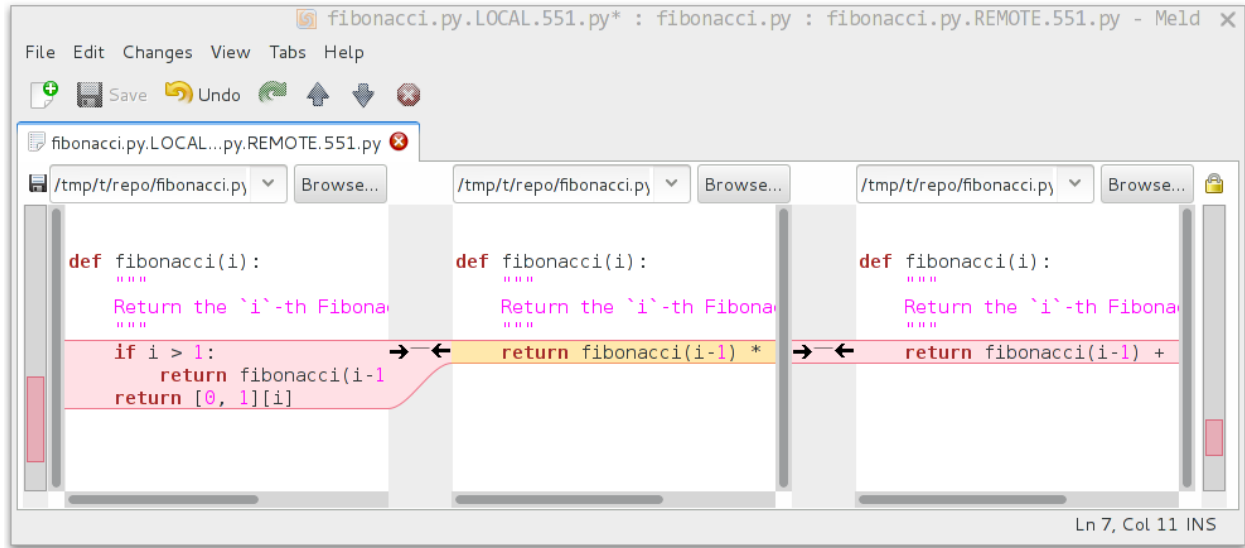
fibonacci.py.LOCAL.551.py* : fibonacci.py : fibonacci.py.REMOTE.551.py - Meld

File Edit Changes View Tabs Help

Save Undo

fibonacci.py.LOCAL...py.REMOTE.551.py

/tmp/t/repo/fibonacci.py Browse...

/tmp/t/repo/fibonacci.py Browse...

/tmp/t/repo/fibonacci.py Browse...

def fibonacci(i):
    """
    Return the `i`-th Fibona
    """
    if i > 1:
        return fibonacci(i-1
    return [0, 1][i]

def fibonacci(i):
    """
    Return the `i`-th Fibona
    """
    return fibonacci(i-1) *

def fibonacci(i):
    """
    Return the `i`-th Fibona
    """
    return fibonacci(i-1) +

Ln 7, Col 11 INS